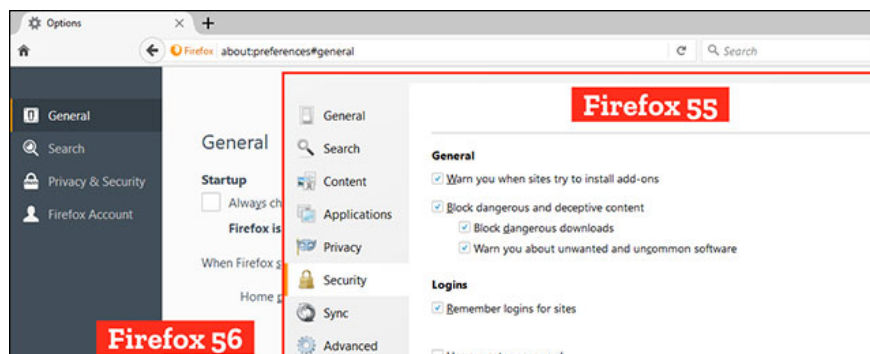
Options
Firefox about:preferences#general
Search

General
Search
Privacy & Security
Firefox Account

General
Startup
Always ch
Firefox is
When Firefox s
Home p

Firefox 56

General
Search
Content
Applications
Privacy
Security
Sync
Advanced

Firefox 55

General
Warn you when sites try to install add-ons
Block dangerous and deceptive content
Block dangerous downloads
Warn you about unwanted and uncommon software

Logins
Remember logins for sites
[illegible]